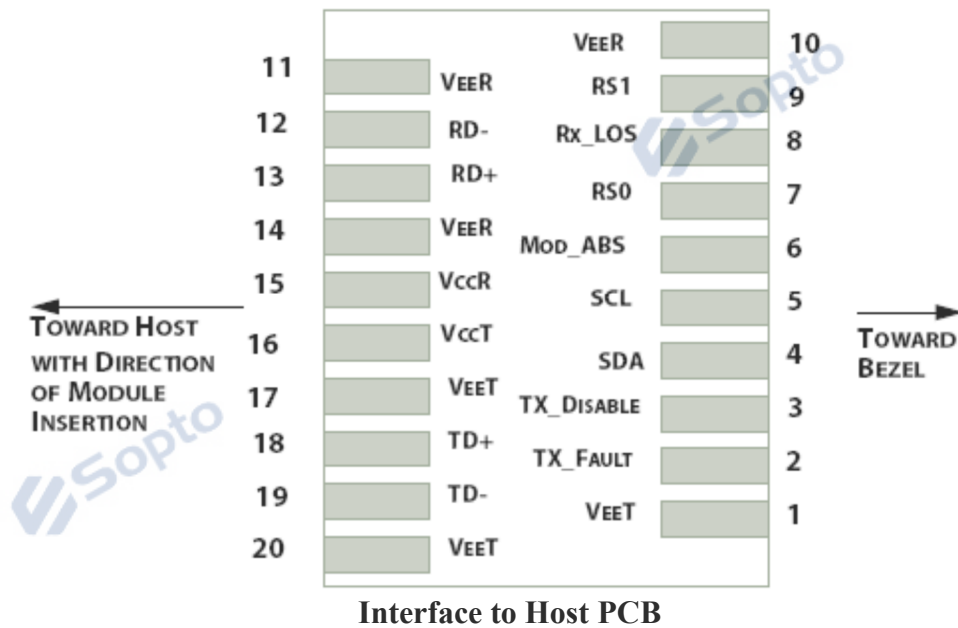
11 VEER
12 RD-
13 RD+
14 VEER
15 VCCR
16 VCCT
17 VEET
18 TD+
19 TD-
20 VEET

VEER 10
RS1 9
RX_LOS 8
RS0 7
MOD_ABS 6
SCL 5
SDA 4
TX_DISABLE 3
TX_FAULT 2
VEET 1

TOWARD HOST WITH DIRECTION OF MODULE INSERTION

TOWARD BEZEL

Sopto

Sopto

Interface to Host PCB